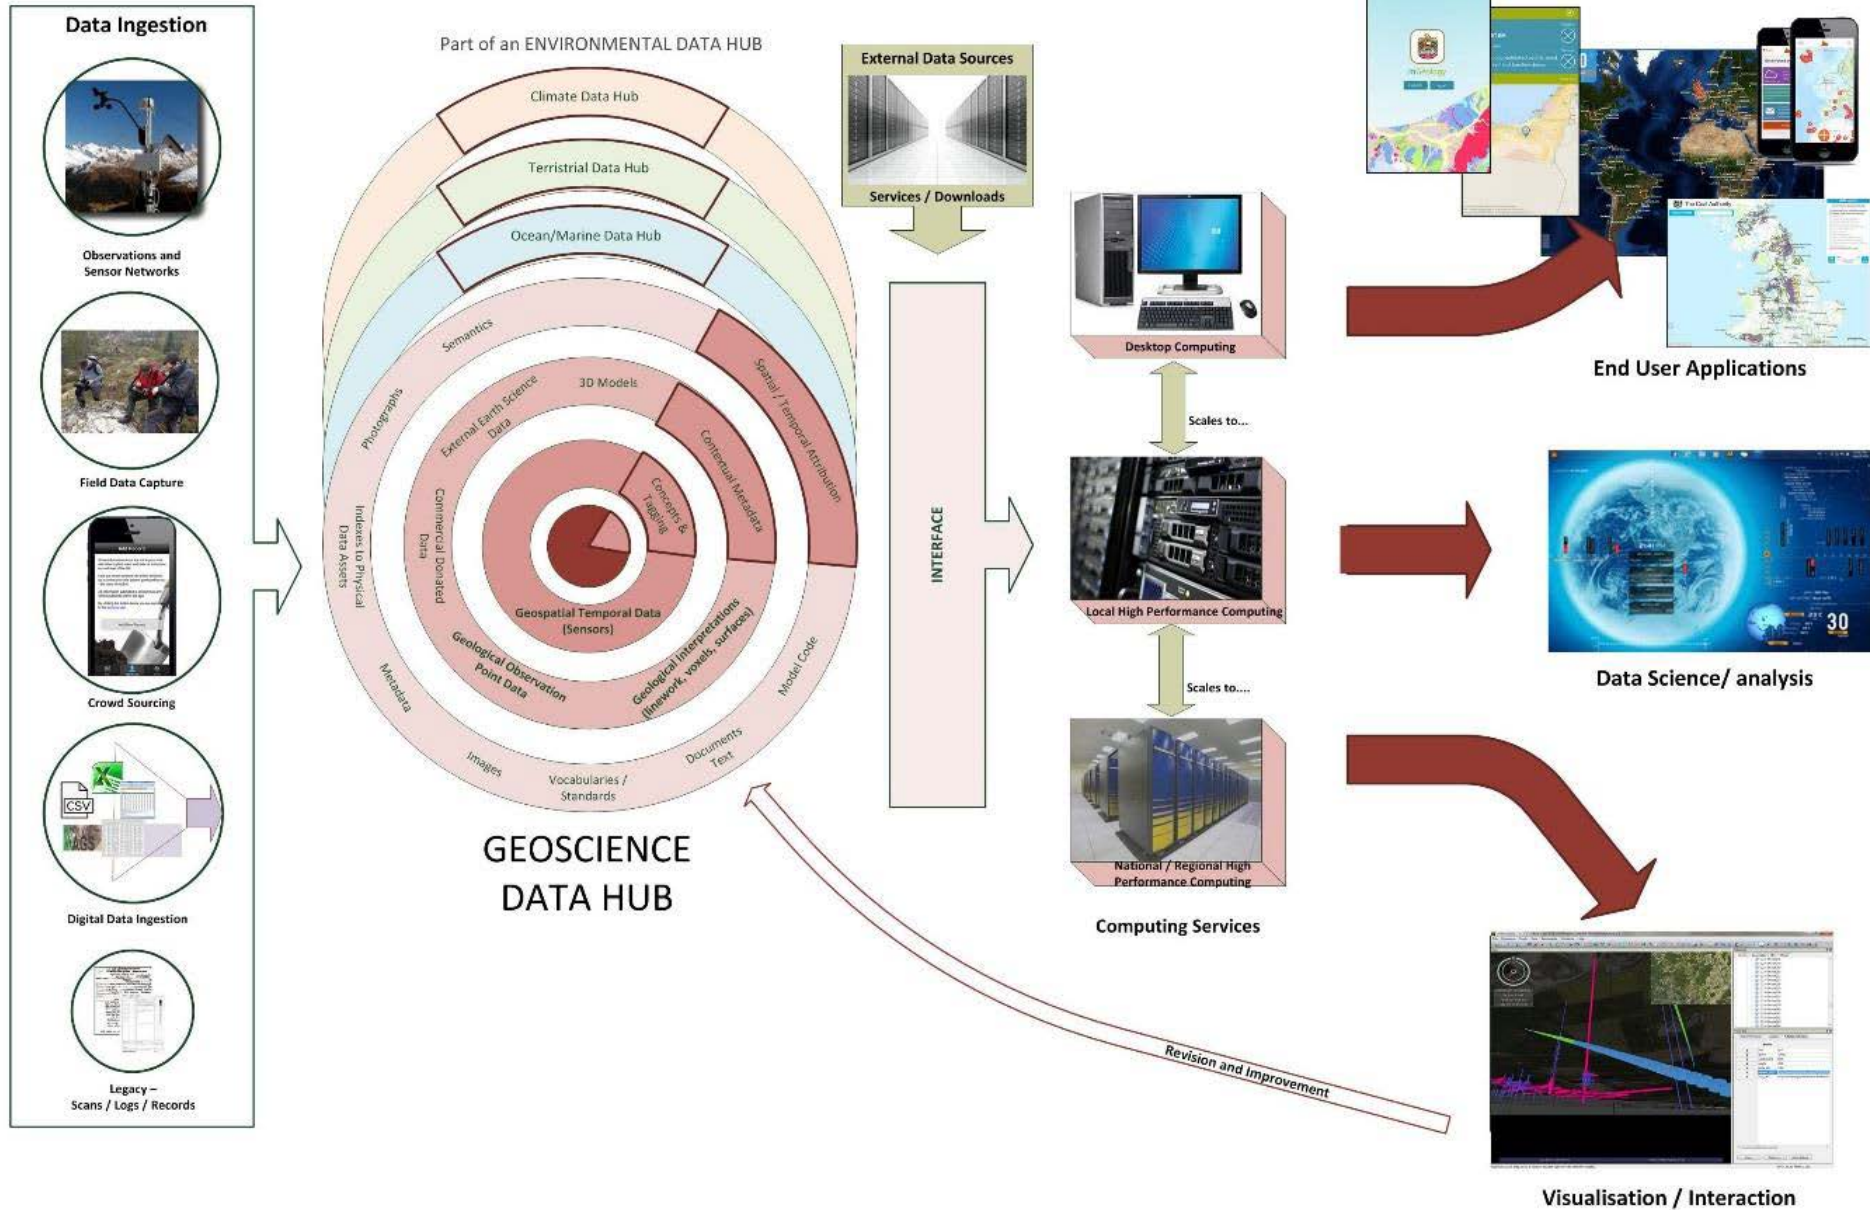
Data Ingestion

Observations and Sensor Networks

Field Data Capture

Crowd Sourcing

CSV

AGS

Digital Data Ingestion

Legacy – Scans / Logs / Records

Part of an ENVIRONMENTAL DATA HUB

Climate Data Hub

Terristrial Data Hub

Ocean/Marine Data Hub

Semantics

Photographs

Indexes to Physical Data Assets

Metadata

Images

Vocabularies / Standards

Documents Text

Model Code

Spatial / Temporal Attribution

External Earth Science Data

3D Models

Contextual Metadata

Commercial Donated Data

Concepts & Tagging

Geospatial Temporal Data (Sensors)

Geological Observation Point Data

Geological Interpretations (linework, voxels, surfaces)

GEOSCIENCE DATA HUB

External Data Sources

Services / Downloads

INTERFACE

Desktop Computing

Scales to...

Local High Performance Computing

Scales to....

National / Regional High Performance Computing

Computing Services

End User Applications

Data Science/ analysis

30

Revision and Improvement

Visualisation / Interaction